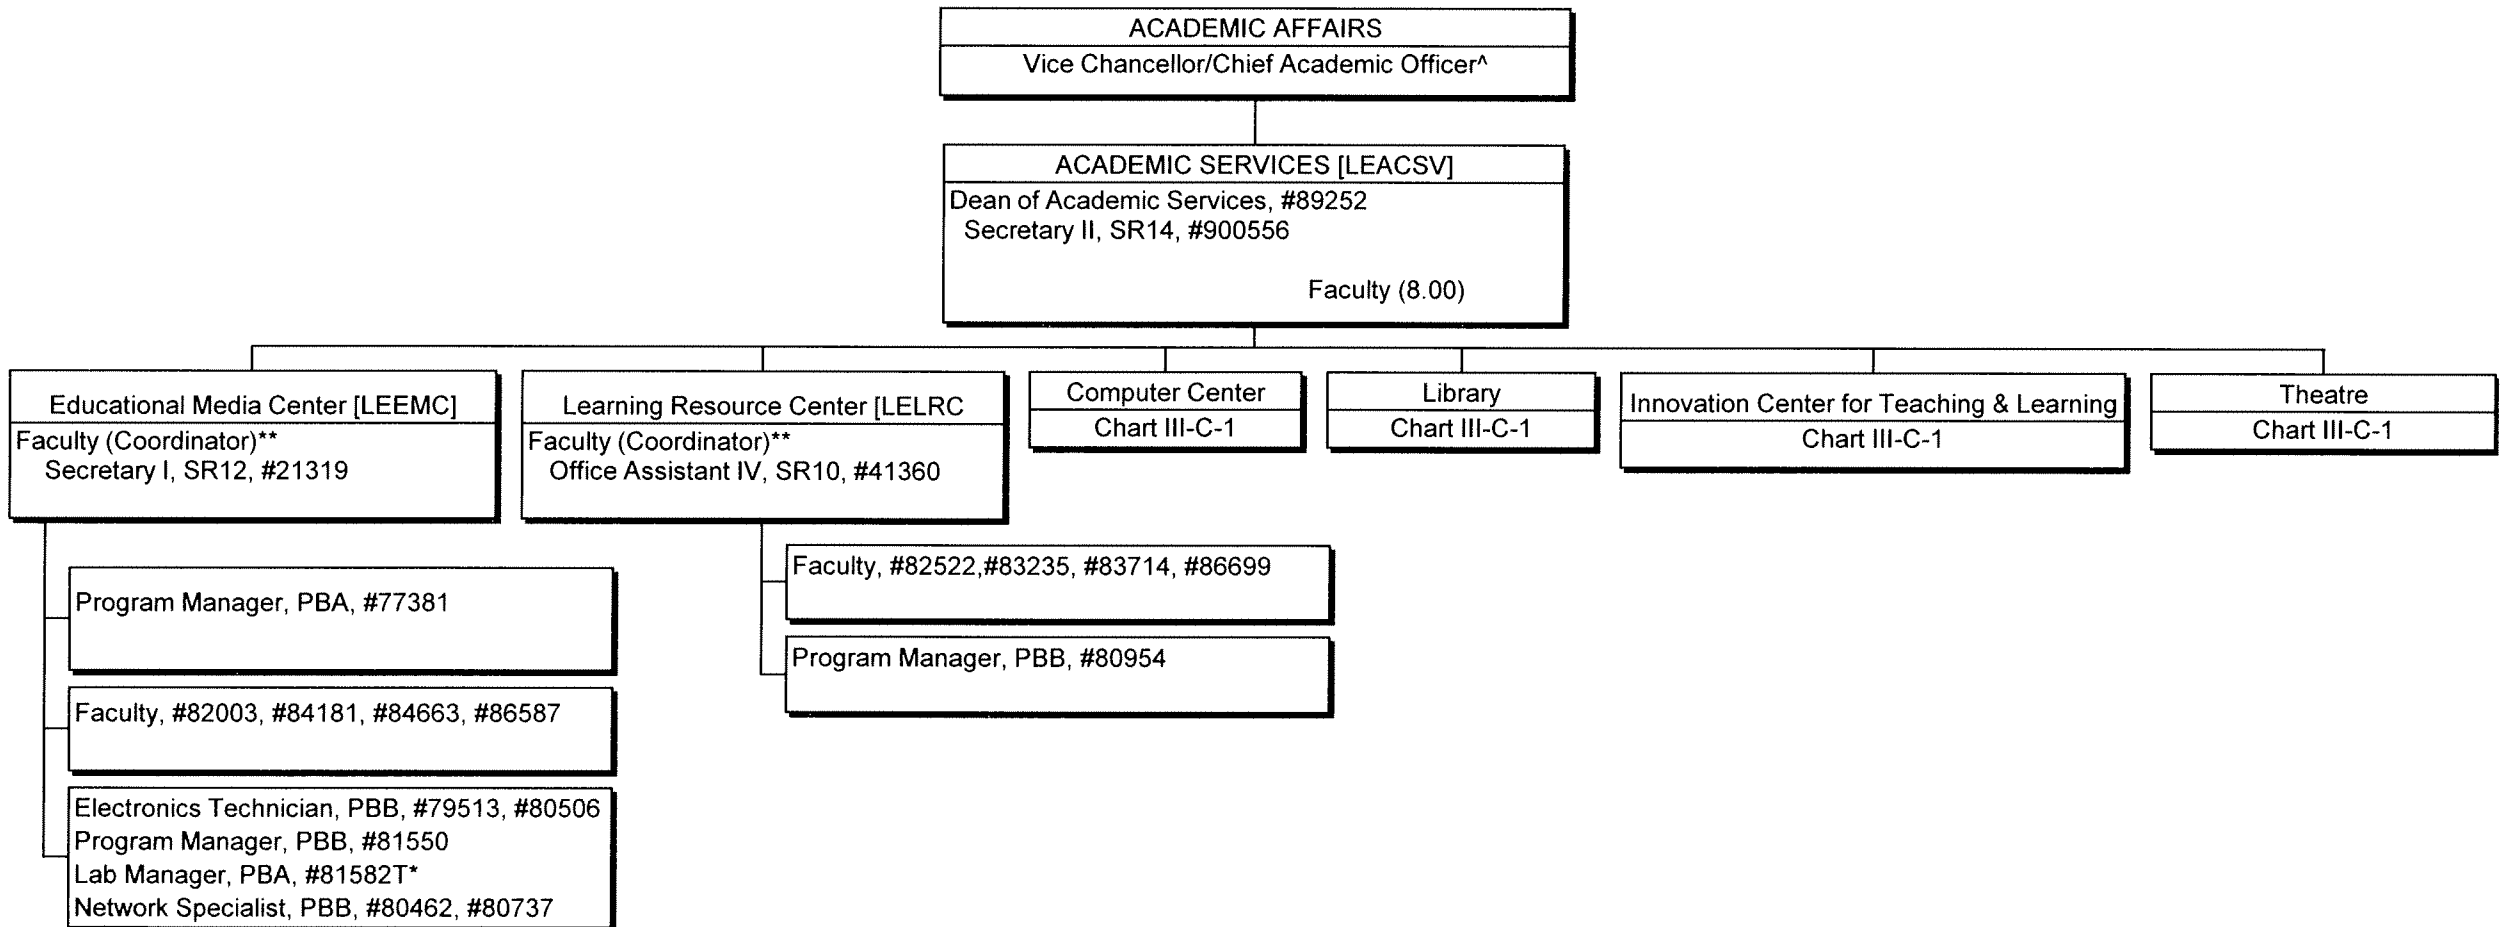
ACADEMIC AFFAIRS
Vice Chancellor/Chief Academic Officer^

ACADEMIC SERVICES [LEACSV]
Dean of Academic Services, #89252
Secretary II, SR14, #900556
Faculty (8.00)

Educational Media Center [LEEMC]
Faculty (Coordinator)**
Secretary I, SR12, #21319

Learning Resource Center [LELRC
Faculty (Coordinator)**
Office Assistant IV, SR10, #41360

Computer Center
Chart III-C-1

Library
Chart III-C-1

Innovation Center for Teaching & Learning
Chart III-C-1

Theatre
Chart III-C-1

Program Manager, PBA, #77381

Faculty, #82003, #84181, #84663, #86587

Electronics Technician, PBB, #79513, #80506
Program Manager, PBB, #81550
Lab Manager, PBA, #81582T*
Network Specialist, PBB, #80462, #80737

Faculty, #82522,#83235, #83714, #86699

Program Manager, PBB, #80954